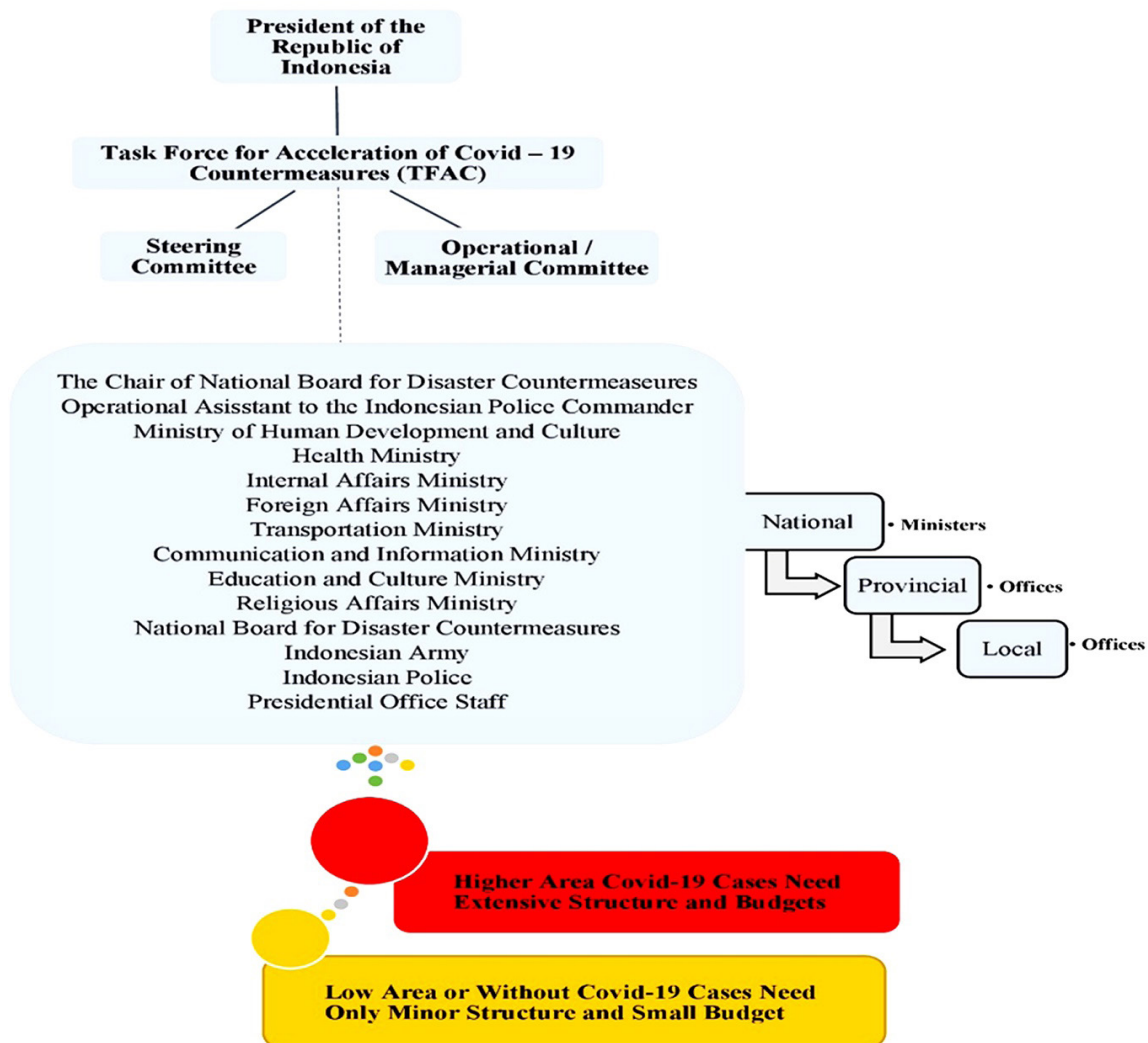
President of the Republic of Indonesia

Task Force for Acceleration of Covid – 19 Countermeasures (TFAC)

Steering Committee

Operational / Managerial Committee

The Chair of National Board for Disaster Countermeaseures
Operational Asisstant to the Indonesian Police Commander
Ministry of Human Development and Culture
Health Ministry
Internal Affairs Ministry
Foreign Affairs Ministry
Transportation Ministry
Communication and Information Ministry
Education and Culture Ministry
Religious Affairs Ministry
National Board for Disaster Countermeasures
Indonesian Army
Indonesian Police
Presidential Office Staff

National • Ministers

Provincial • Offices

Local • Offices

Higher Area Covid-19 Cases Need Extensive Structure and Budgets

Low Area or Without Covid-19 Cases Need Only Minor Structure and Small Budget